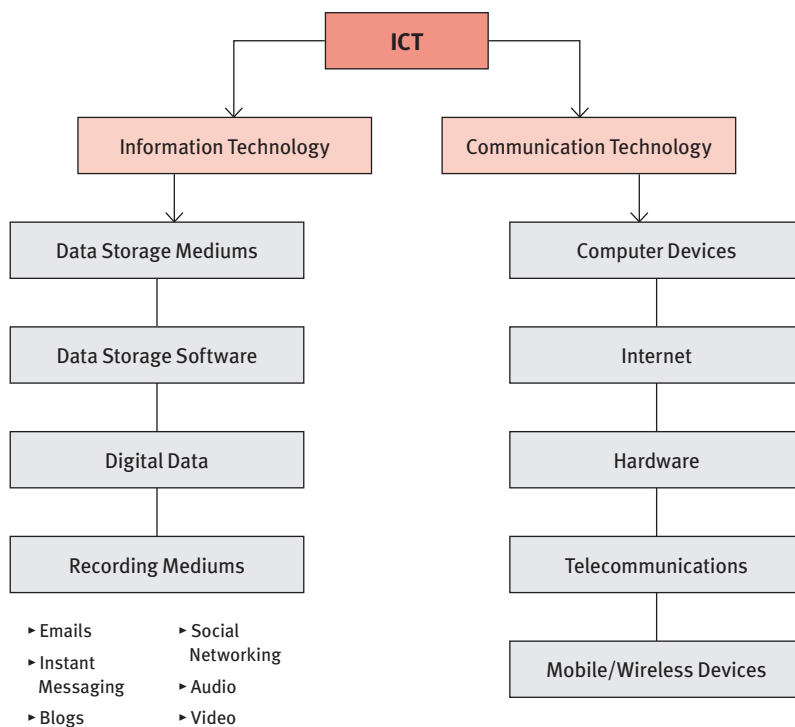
ICT

Information Technology

Communication Technology

Data Storage Mediums

Data Storage Software

Digital Data

Recording Mediums

- Emails
- Instant Messaging
- Blogs

- Social Networking
- Audio
- Video

Computer Devices

Internet

Hardware

Telecommunications

Mobile/Wireless Devices